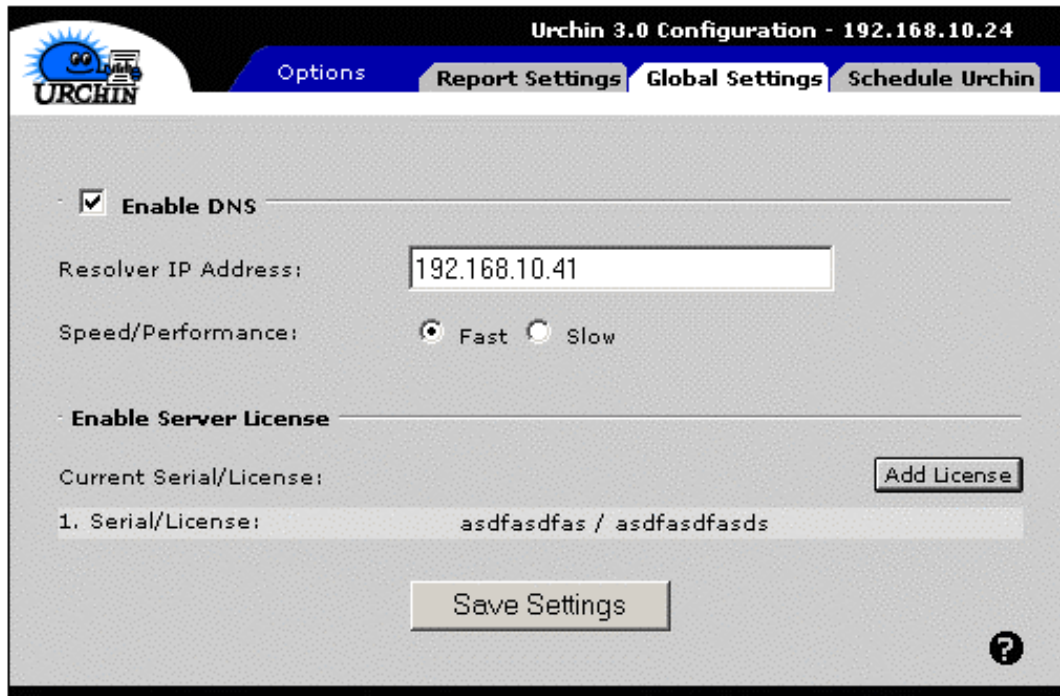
URCHIN

Urchin 3.0 Configuration - 192.168.10.24

Options

Report Settings | Global Settings | Schedule Urchin

Enable DNS

Resolver IP Address: 192.168.10.41

Speed/Performance: Fast Slow

Enable Server License

Current Serial/License: Add License

1. Serial/License: asdfasdfas / asdfasdfasds

Save Settings

?